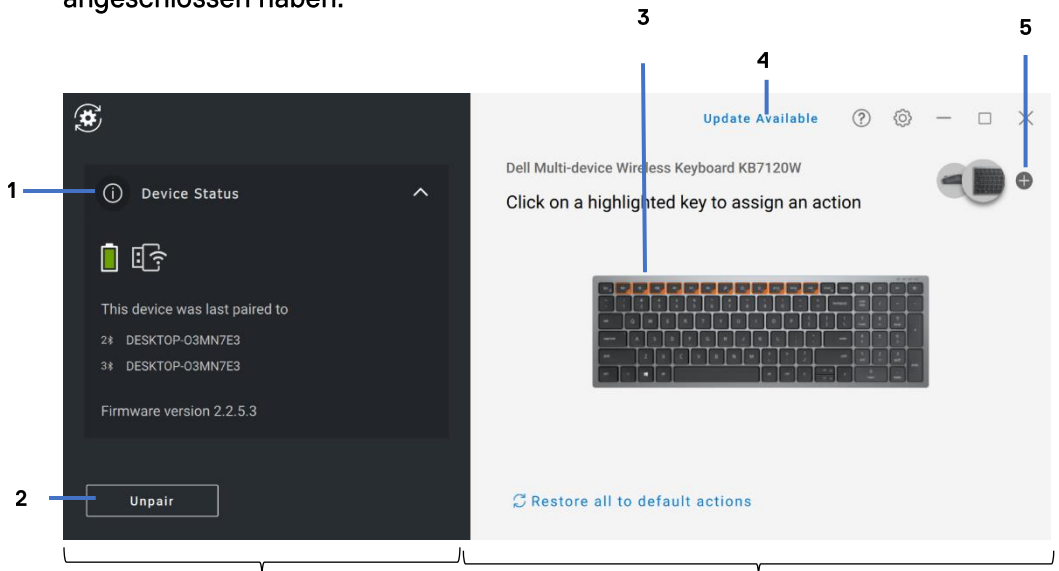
angeschlossen haben.

3

4

5

Update Available

1

Device Status

Dell Multi-device Wireless Keyboard KB7120W

Click on a highlighted key to assign an action

This device was last paired to

2 DESKTOP-O3MN7E3

3 DESKTOP-O3MN7E3

Firmware version 2.2.5.3

2

Unpair

Restore all to default actions